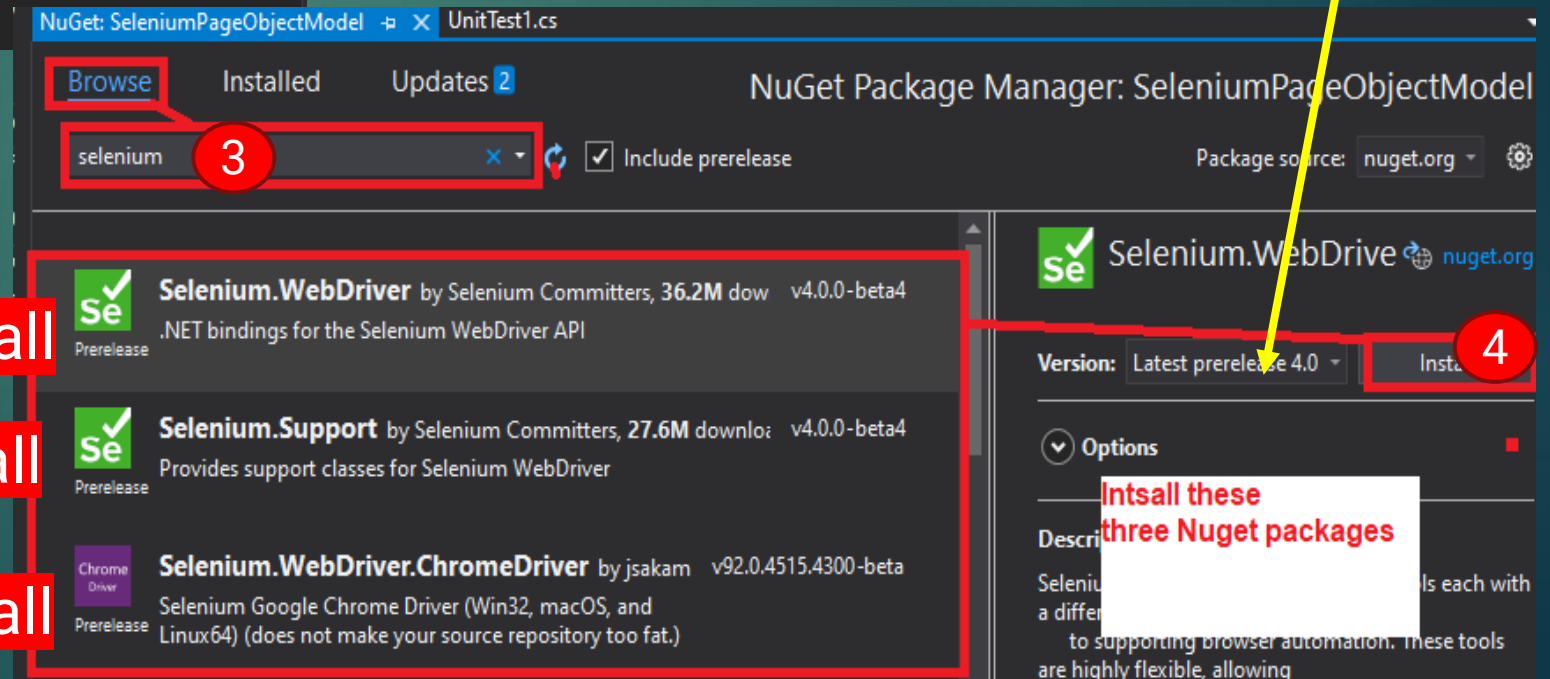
NuGet: SeleniumPageObjectModel UnitTest1.cs

Browse Installed Updates 2

NuGet Package Manager: SeleniumPageObjectModel

selenium 3

Include prerelease

Package source: nuget.org

all

all

all

Se Prerelease Selenium.WebDriver by Selenium Committers, 36.2M dow v4.0.0-beta4
.NET bindings for the Selenium WebDriver API

Se Prerelease Selenium.Support by Selenium Committers, 27.6M downloa v4.0.0-beta4
Provides support classes for Selenium WebDriver

Chrome Driver Prerelease Selenium.WebDriver.ChromeDriver by jsakam v92.0.4515.4300-beta
Selenium Google Chrome Driver (Win32, macOS, and Linux64) (does not make your source repository too fat.)

Se Selenium.WebDrive nuget.org

Version: Latest prerelease 4.0 Insta 4

Options

Intsall these three Nuget packages

Descri

Seleniu ls each with a differ
to supporting browser automation. These tools are highly flexible, allowing